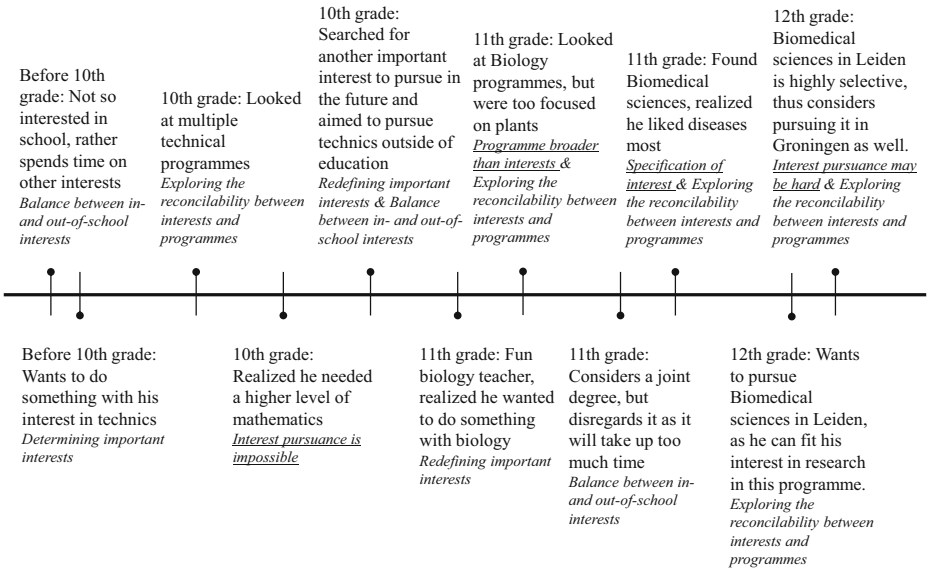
Before 10th grade: Not so interested in school, rather spends time on other interests
*Balance between in- and out-of-school interests*

10th grade: Looked at multiple technical programmes
*Exploring the reconcilability between interests and programmes*

10th grade: Searched for another important interest to pursue in the future and aimed to pursue technics outside of education
*Redefining important interests & Balance between in- and out-of-school interests*

11th grade: Looked at Biology programmes, but were too focused on plants
*Programme broader than interests & Exploring the reconcilability between interests and programmes*

11th grade: Found Biomedical sciences, realized he liked diseases most
*Specification of interest & Exploring the reconcilability between interests and programmes*

12th grade: Biomedical sciences in Leiden is highly selective, thus considers pursuing it in Groningen as well.
*Interest pursuance may be hard & Exploring the reconcilability between interests and programmes*

Before 10th grade: Wants to do something with his interest in technics
*Determining important interests*

10th grade: Realized he needed a higher level of mathematics
*Interest pursuance is impossible*

11th grade: Fun biology teacher, realized he wanted to do something with biology
*Redefining important interests*

11th grade: Considers a joint degree, but disregards it as it will take up too much time
*Balance between in- and out-of-school interests*

12th grade: Wants to pursue Biomedical sciences in Leiden, as he can fit his interest in research in this programme.
*Exploring the reconcilability between interests and programmes*